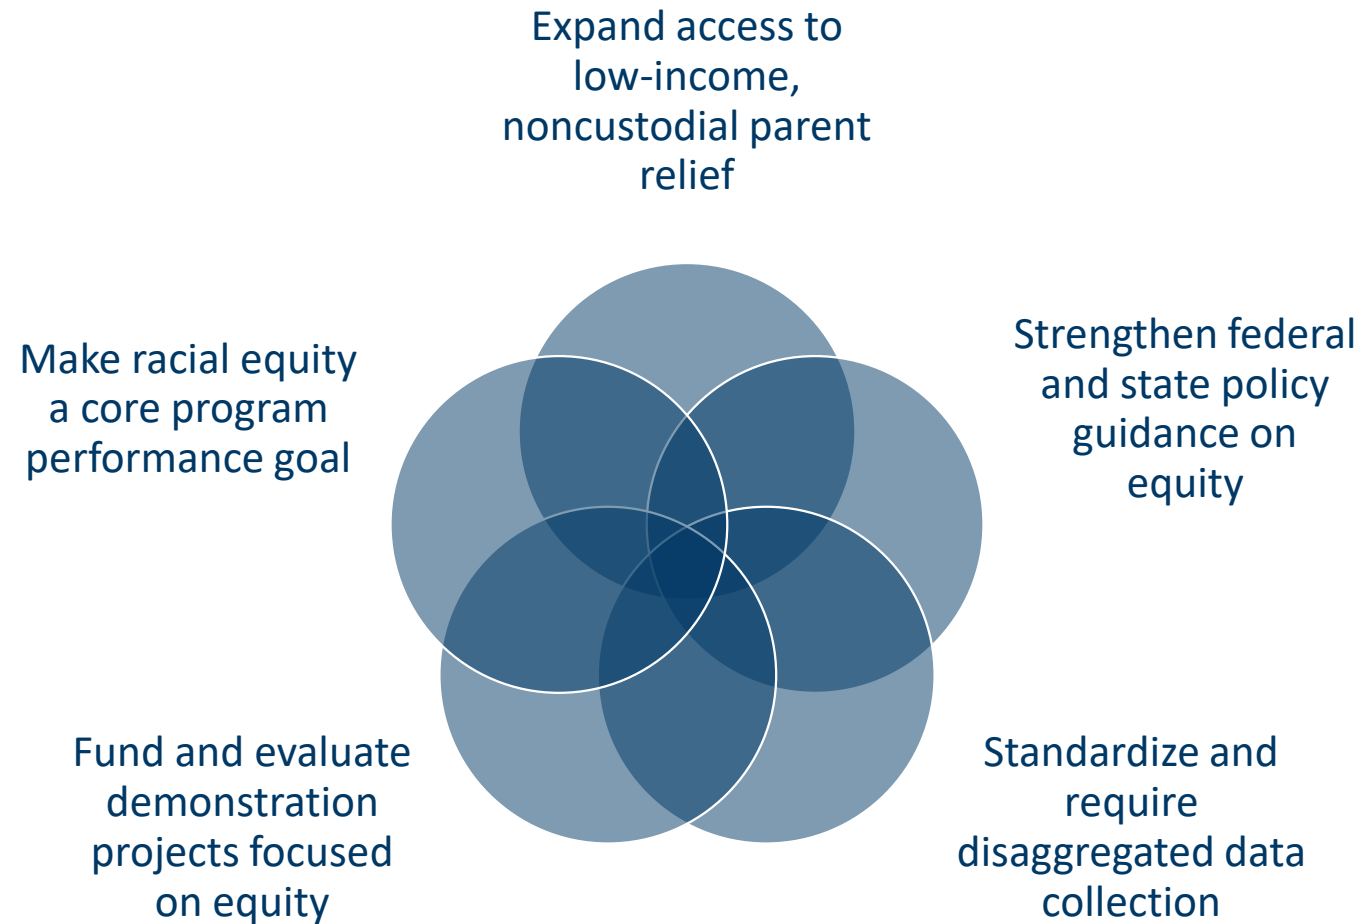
Expand access to low-income, noncustodial parent relief

Make racial equity a core program performance goal

Strengthen federal and state policy guidance on equity

Fund and evaluate demonstration projects focused on equity

Standardize and require disaggregated data collection